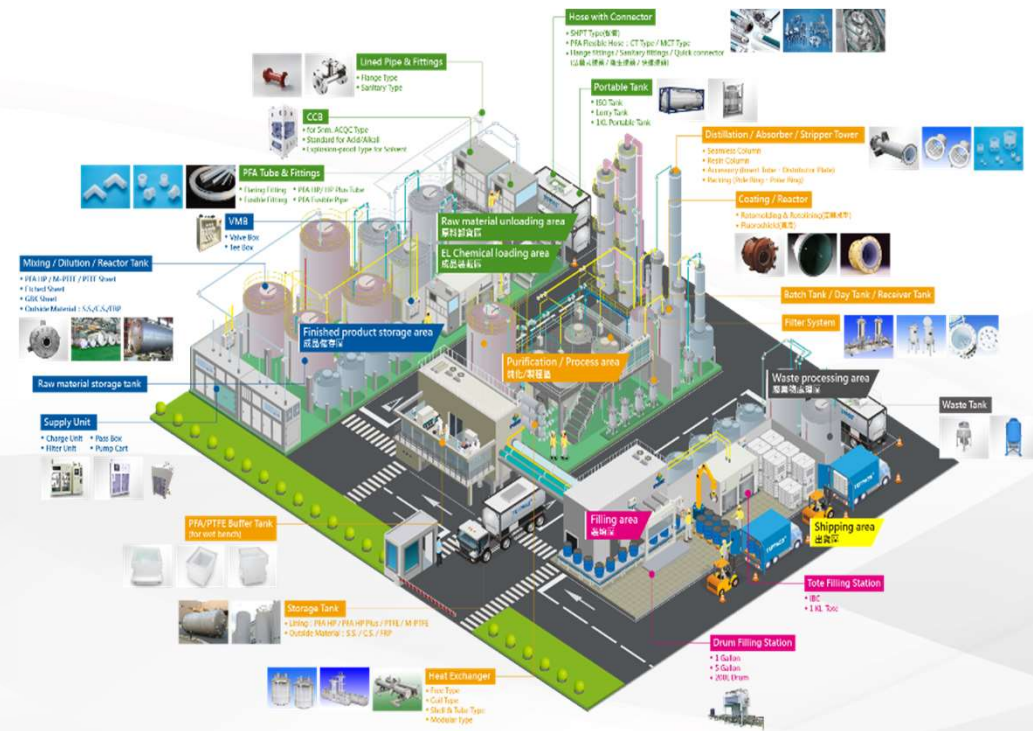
Hose with Connector
• SHPT Type(軟管)
• PFA Flexible Hose : CT Type / MCT Type
• Flange fittings / Sanitary fittings / Quick connector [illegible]

Lined Pipe & Fittings
• Flange Type
• Sanitary Type

CCB
• for Smt. ACQC Type
• Standard for Acid/Alkali
• Explosion-proof Type for Solvent

Portable Tank
• ISO Tank
• Lorry Tank
• 1KL Portable Tank

Distillation / Absorber / Stripper Tower
• Seamless Column
• Resin Column
• Accessory inner Tube · Distributor Plate
• Packing (Pole Ring · Poise Ring)

PFA Tube & Fittings
• Flaring Fitting • PFA HP/HP Plus Tube
• Fusible Fitting • PFA Fusible Pipe

VMB
• Valve Box
• Tee Box

Coating / Reactor
• Rotomolding & Rotolining([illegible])
• Fluoroplastic([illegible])

Raw material unloading area
原料卸貨區

EL Chemical loading area
成品裝載區

Mixing / Dilution / Reactor Tank
• PFA HP / M-PTFE / PTFE Sheet
• Etched Sheet
• GBK Sheet
• Outside Material : S.S./C.S./FRP

Batch Tank / Day Tank / Receiver Tank

Finished product storage area
成品儲存區

Filter System

Raw material storage tank

Purification / Process area
純化/製程區

Waste processing area
廢棄物處理區

Waste Tank

Supply Unit
• Charge Unit • Pass Box
• Filter Unit • Pump Cart

Filling area
充填區

Shipping area
出貨區

PFA/PTFE Buffer Tank
(for wet bench)

Tote Filling Station
• IBC
• 1 KL Tote

Storage Tank
• Lining : PFA HP / PFA HP Plus / PTFE / M-PTFE
• Outside Material : S.S. / C.S. / FRP

Drum Filling Station
• 1 Gallon
• 5 Gallon
• 200L Drum

Heat Exchanger
• Tube Type
• Coil Type
• Shell & Tube Type
• Modular Type